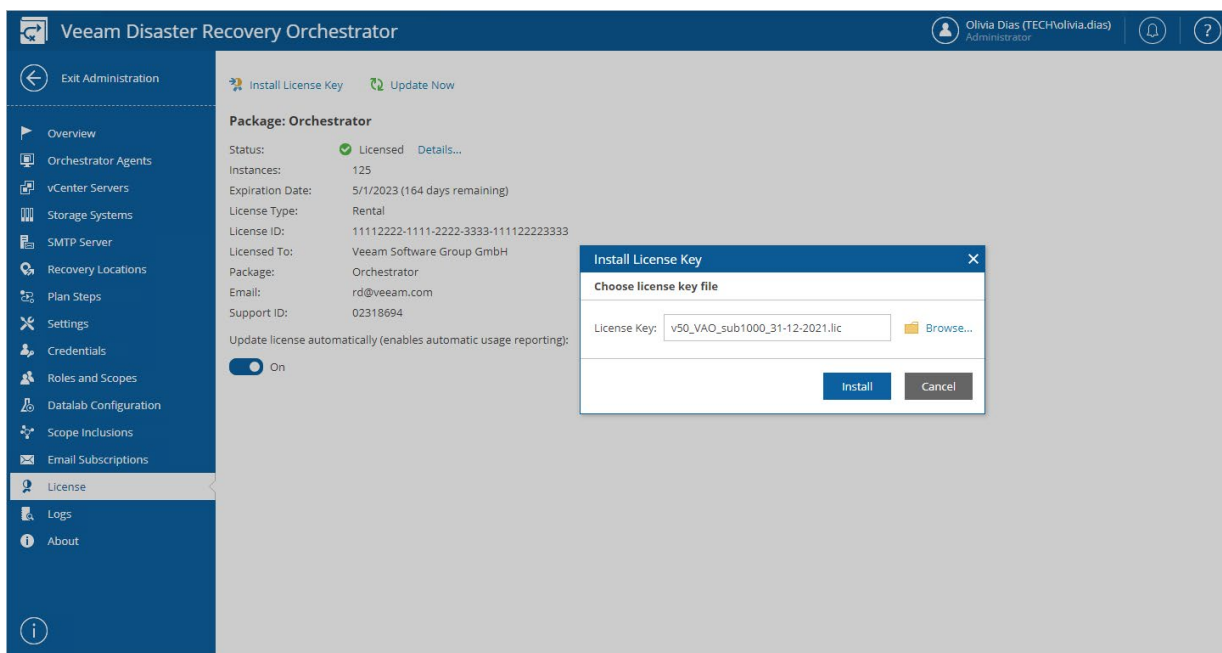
Veeam Disaster Recovery Orchestrator

Olivia Dias (TECH\olivia.dias)
Administrator

Exit Administration

Overview
Orchestrator Agents
vCenter Servers
Storage Systems
SMTP Server
Recovery Locations
Plan Steps
Settings
Credentials
Roles and Scopes
Datalab Configuration
Scope Inclusions
Email Subscriptions
License
Logs
About

Install License Key   Update Now

Package: Orchestrator

| | |
|---|---|
| Status: | Licensed Details... |
| Instances: | 125 |
| Expiration Date: | 5/1/2023 (164 days remaining) |
| License Type: | Rental |
| License ID: | 11112222-1111-2222-3333-111122223333 |
| Licensed To: | Veeam Software Group GmbH |
| Package: | Orchestrator |
| Email: | rd@veeam.com |
| Support ID: | 02318694 |

Update license automatically (enables automatic usage reporting):

On

Install License Key

Choose license key file

License Key: v50_VAO_sub1000_31-12-2021.lic   Browse...

Install   Cancel